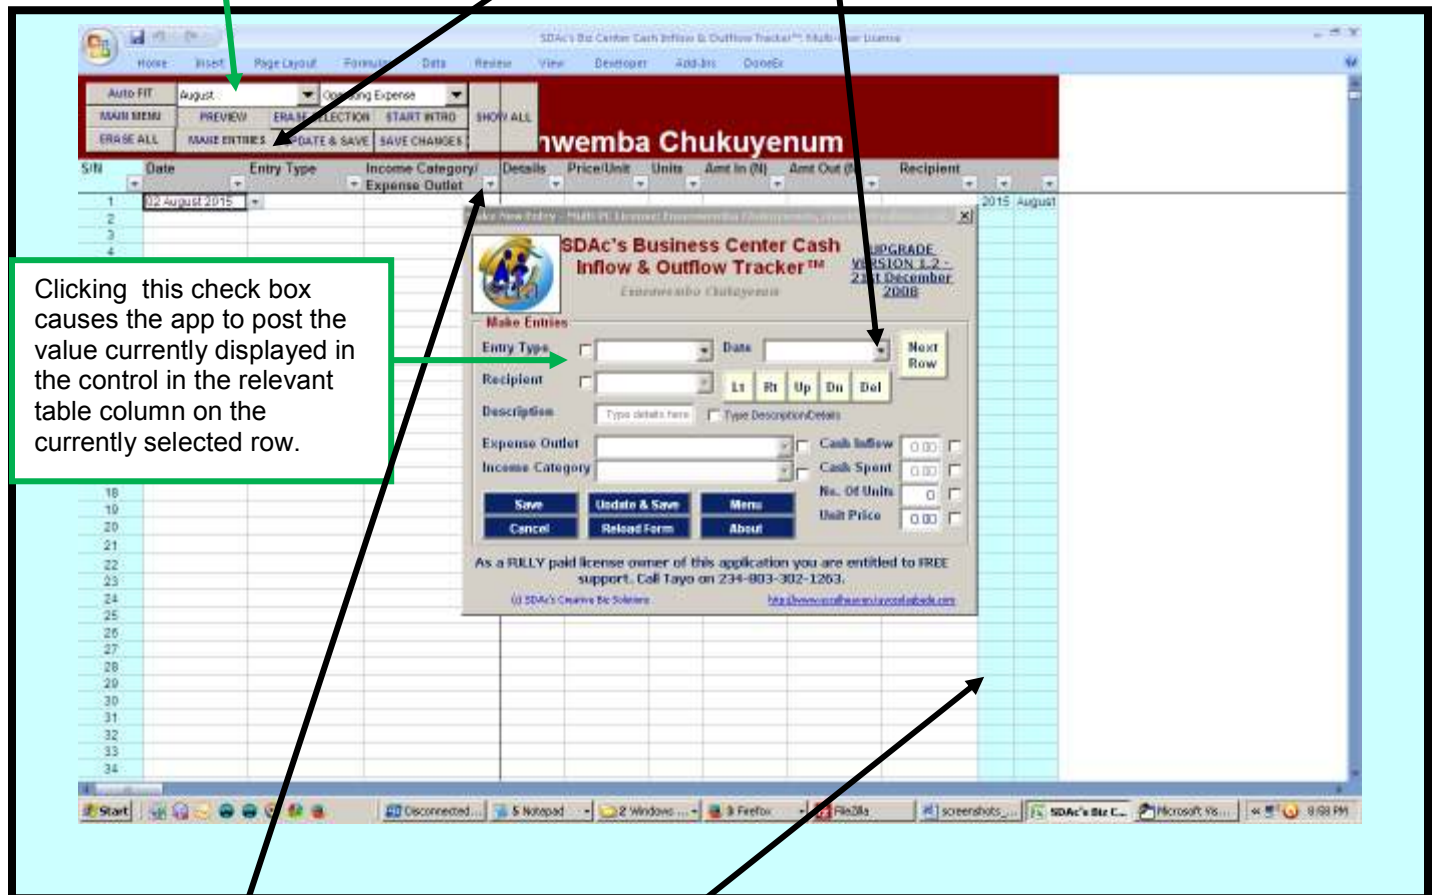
SDAc's Biz Center Cash Inflow & Outflow Tracker™ Multi-User License

Home Insert Page Layout Formulas Data Review View Developer Add-Ins DoneEx

Auto FIT | August | Operating Expense
MAIN MENU | PREVIEW | ERASE SELECTION | START INTRO | SHOW ALL
ERASE ALL | MAKE ENTRIES | UPDATE & SAVE | SAVE CHANGES

nwemba Chukuyenum

| S/N | Date | Entry Type | Income Category/ Expense Outlet | Details | Price/Unit | Units | Amt In (N) | Amt Out (N) | Recipient | | |
|---|---|---|---|---|---|---|---|---|---|---|---|
| 1 | 02 August 2015 | | | | | | | | | 2015 | August |
| 2 | | | | | | | | | | | |
| 3 | | | | | | | | | | | |
| 4 | | | | | | | | | | | |
| 18 | | | | | | | | | | | |
| 19 | | | | | | | | | | | |
| 20 | | | | | | | | | | | |
| 21 | | | | | | | | | | | |
| 22 | | | | | | | | | | | |
| 23 | | | | | | | | | | | |
| 24 | | | | | | | | | | | |
| 25 | | | | | | | | | | | |
| 26 | | | | | | | | | | | |
| 27 | | | | | | | | | | | |
| 28 | | | | | | | | | | | |
| 29 | | | | | | | | | | | |
| 30 | | | | | | | | | | | |
| 31 | | | | | | | | | | | |
| 32 | | | | | | | | | | | |
| 33 | | | | | | | | | | | |
| 34 | | | | | | | | | | | |

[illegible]

SDAc's Business Center Cash Inflow & Outflow Tracker™
UPGRADE VERSION 1.2 - 21st December 2008
Emenwemba Chukuyenum

Make Entries
Entry Type | Date | Next Row
Recipient | Lt | Rt | Up | Dn | Del
Description | Type details here | Type Description/Details
Expense Outlet | Cash Inflow 0.00
Income Category | Cash Spent 0.00
No. Of Units 0
Unit Price 0.00
Save | Update & Save | Menu
Cancel | Reload Form | About

As a FULLY paid license owner of this application you are entitled to FREE support. Call Tayo on 234-803-302-1263.
(c) SDAc's Creative Biz Solutions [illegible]

Clicking this check box causes the app to post the value currently displayed in the control in the relevant table column on the currently selected row.

Start | Disconnected... | 5 Notepad | 2 Windows ... | 3 Firefox | FileZilla | screenshots_... | SDAc's Biz C... | Microsoft Vis... | 9:58 PM